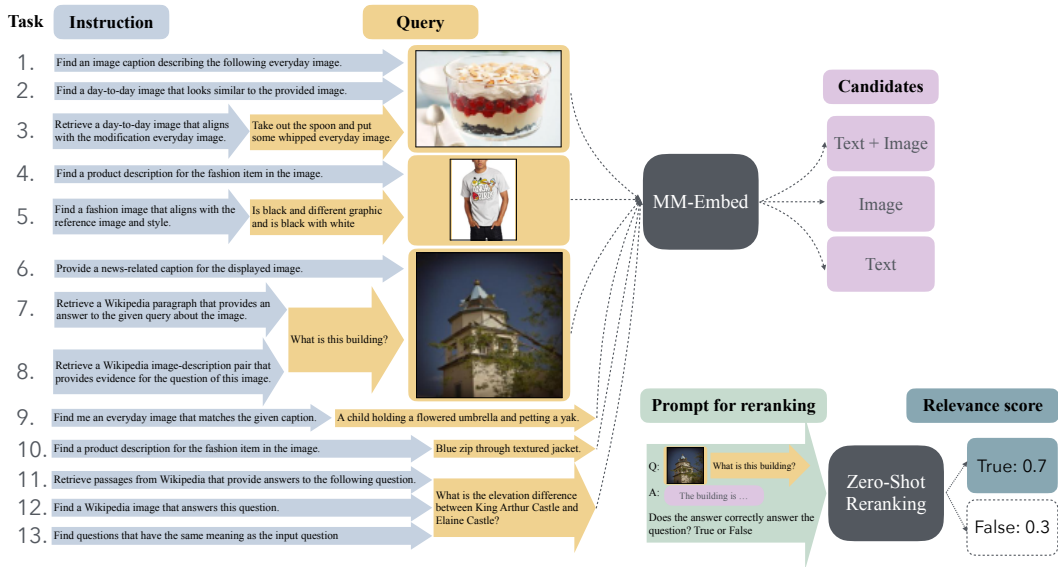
Task Instruction

Query

1. Find an image caption describing the following everyday image.

2. Find a day-to-day image that looks similar to the provided image.

3. Retrieve a day-to-day image that aligns with the modification everyday image. Take out the spoon and put some whipped everyday image.

4. Find a product description for the fashion item in the image.

5. Find a fashion image that aligns with the reference image and style. Is black and different graphic and is black with white

6. Provide a news-related caption for the displayed image.

7. Retrieve a Wikipedia paragraph that provides an answer to the given query about the image.

8. Retrieve a Wikipedia image-description pair that provides evidence for the question of this image.

What is this building?

9. Find me an everyday image that matches the given caption. A child holding a flowered umbrella and petting a yak.

10. Find a product description for the fashion item in the image. Blue zip through textured jacket.

11. Retrieve passages from Wikipedia that provide answers to the following question.

12. Find a Wikipedia image that answers this question.

13. Find questions that have the same meaning as the input question

What is the elevation difference between King Arthur Castle and Elaine Castle?

MM-Embed

Candidates

Text + Image

Image

Text

Prompt for reranking

Q: What is this building?

A: The building is …

Does the answer correctly answer the question? True or False

Zero-Shot Reranking

Relevance score

True: 0.7

False: 0.3